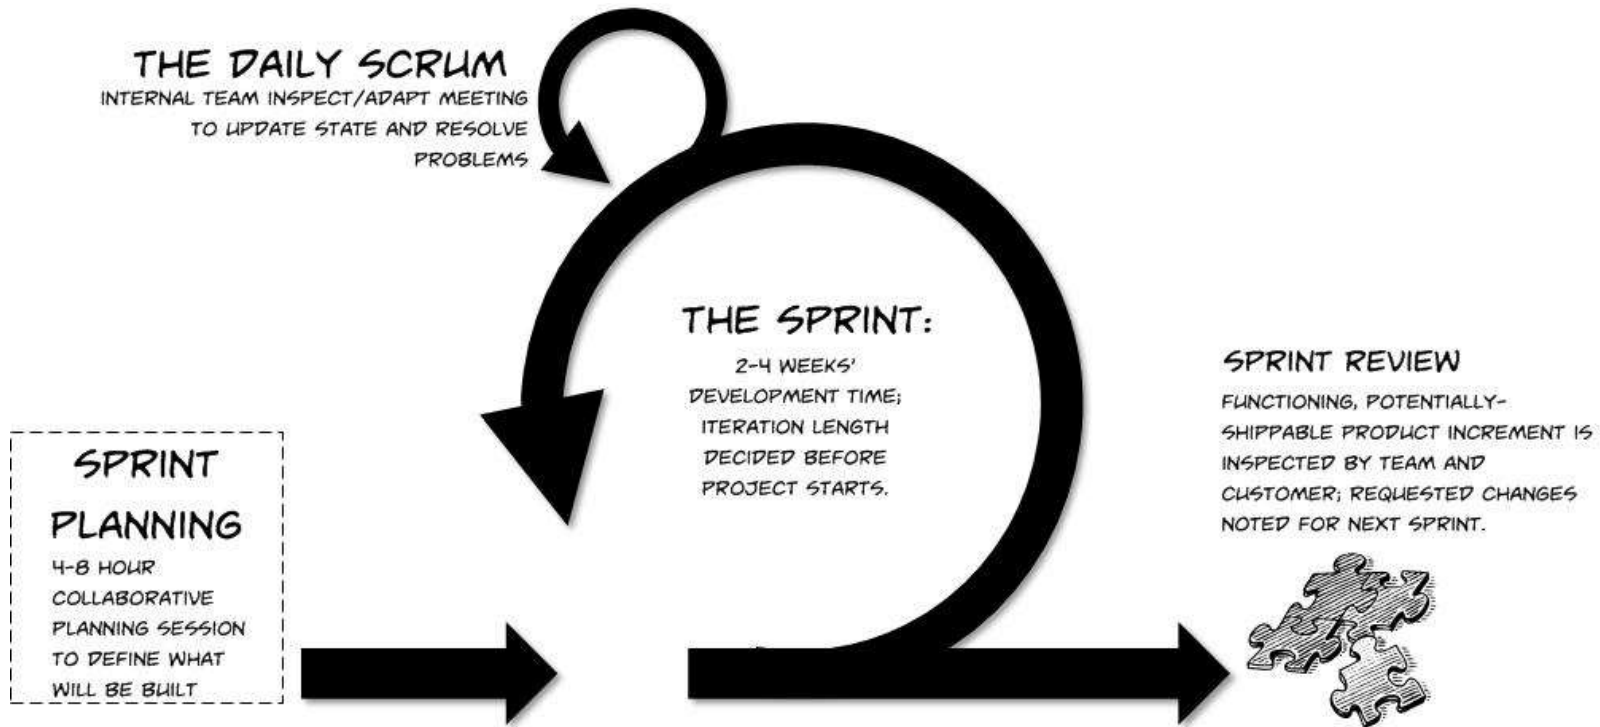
THE DAILY SCRUM
INTERNAL TEAM INSPECT/ADAPT MEETING TO UPDATE STATE AND RESOLVE PROBLEMS

THE SPRINT:
2-4 WEEKS' DEVELOPMENT TIME; ITERATION LENGTH DECIDED BEFORE PROJECT STARTS.

SPRINT REVIEW
FUNCTIONING, POTENTIALLY-SHIPPABLE PRODUCT INCREMENT IS INSPECTED BY TEAM AND CUSTOMER; REQUESTED CHANGES NOTED FOR NEXT SPRINT.

SPRINT PLANNING
4-8 HOUR COLLABORATIVE PLANNING SESSION TO DEFINE WHAT WILL BE BUILT